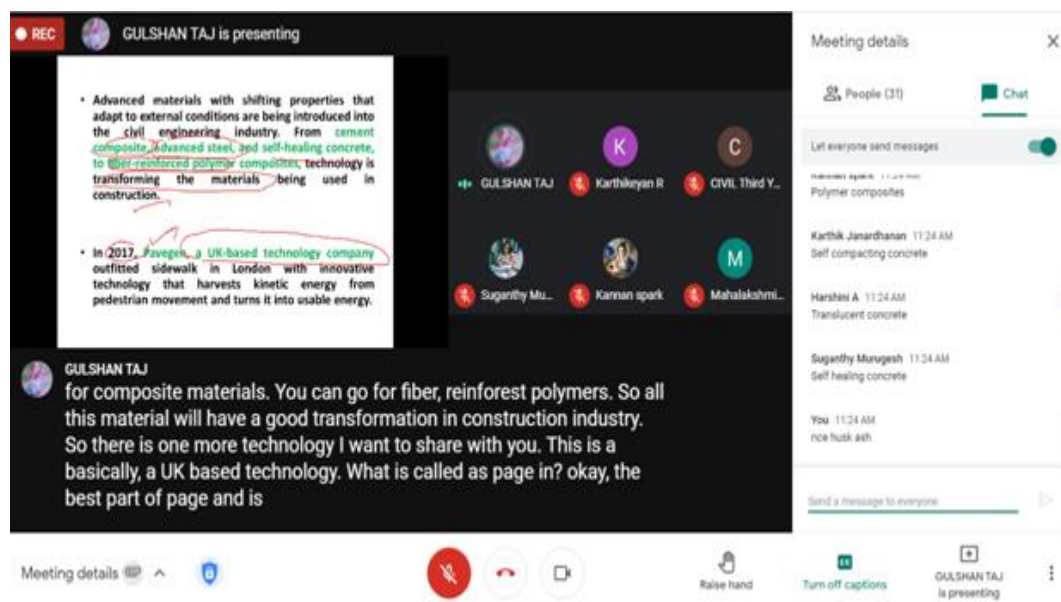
REC GULSHAN TAJ is presenting

• Advanced materials with shifting properties that adapt to external conditions are being introduced into the civil engineering industry. From cement composite, advanced steel, and self-healing concrete, to fiber-reinforced polymer composites, technology is transforming the materials being used in construction.

• In 2017, Pavegen, a UK-based technology company outfitted sidewalk in London with innovative technology that harvests kinetic energy from pedestrian movement and turns it into usable energy.

GULSHAN TAJ
Karthikeyan R
CIVIL Third Y...
Suganthy Mu...
Kannan spark
Mahalakshmi...

GULSHAN TAJ
for composite materials. You can go for fiber, reinforest polymers. So all this material will have a good transformation in construction industry. So there is one more technology I want to share with you. This is a basically, a UK based technology. What is called as page in? okay, the best part of page and is

Meeting details
People (31)
Chat
Let everyone send messages
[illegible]
Polymer composites
Karthik Janardhanan 11:24 AM
Self compacting concrete
Harshini A 11:24 AM
Translucent concrete
Suganthy Murugesh 11:24 AM
Self healing concrete
You 11:24 AM
rice husk ash
Send a message to everyone

Meeting details
Raise hand
Turn off captions
GULSHAN TAJ is presenting